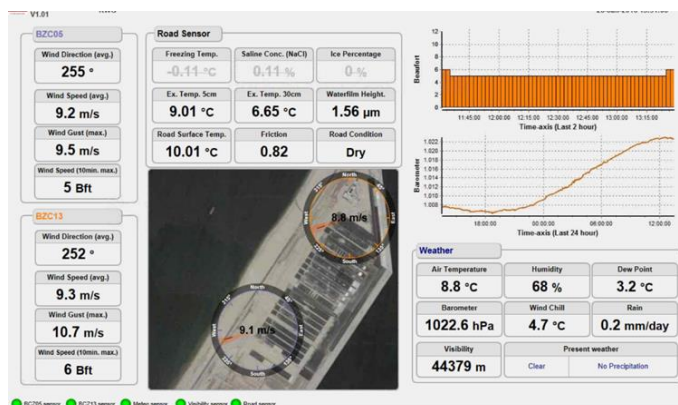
V1.01

BZC05

Wind Direction (avg.)
255 °

Wind Speed (avg.)
9.2 m/s

Wind Gust (max.)
9.5 m/s

Wind Speed (10min. max.)
5 Bft

BZC13

Wind Direction (avg.)
252 °

Wind Speed (avg.)
9.3 m/s

Wind Gust (max.)
10.7 m/s

Wind Speed (10min. max.)
6 Bft

Road Sensor

| Freezing Temp. | Saline Conc. (NaCl) | Ice Percentage |
|---|---|---|
| -0.11 °C | 0.11 % | 0 % |
| Ex. Temp. 5cm | Ex. Temp. 30cm | Waterfilm Height. |
| 9.01 °C | 6.65 °C | 1.56 µm |
| Road Surface Temp. | Friction | Road Condition |
| 10.01 °C | 0.82 | Dry |

North
East
South
West
8.8 m/s

North
East
South
West
9.1 m/s

Beaufort
12
10
8
6
4
2
0
11:45:00 12:00:00 12:15:00 12:30:00 12:45:00 13:00:00 13:15:00
Time-axis (Last 2 hour)

Barometer
1.022
1.020
1.018
1.016
1.014
1.012
1.010
1.008
18:00:00 00:00:00 06:00:00 12:00:00
Time-axis (Last 24 hour)

Weather

| Air Temperature | Humidity | Dew Point |
|---|---|---|
| 8.8 °C | 68 % | 3.2 °C |
| Barometer | Wind Chill | Rain |
| 1022.6 hPa | 4.7 °C | 0.2 mm/day |

Visibility
44379 m

Present weather
Clear
No Precipitation

BZC05 sensor BZC13 sensor Meteo sensor Visibility sensor Road sensor